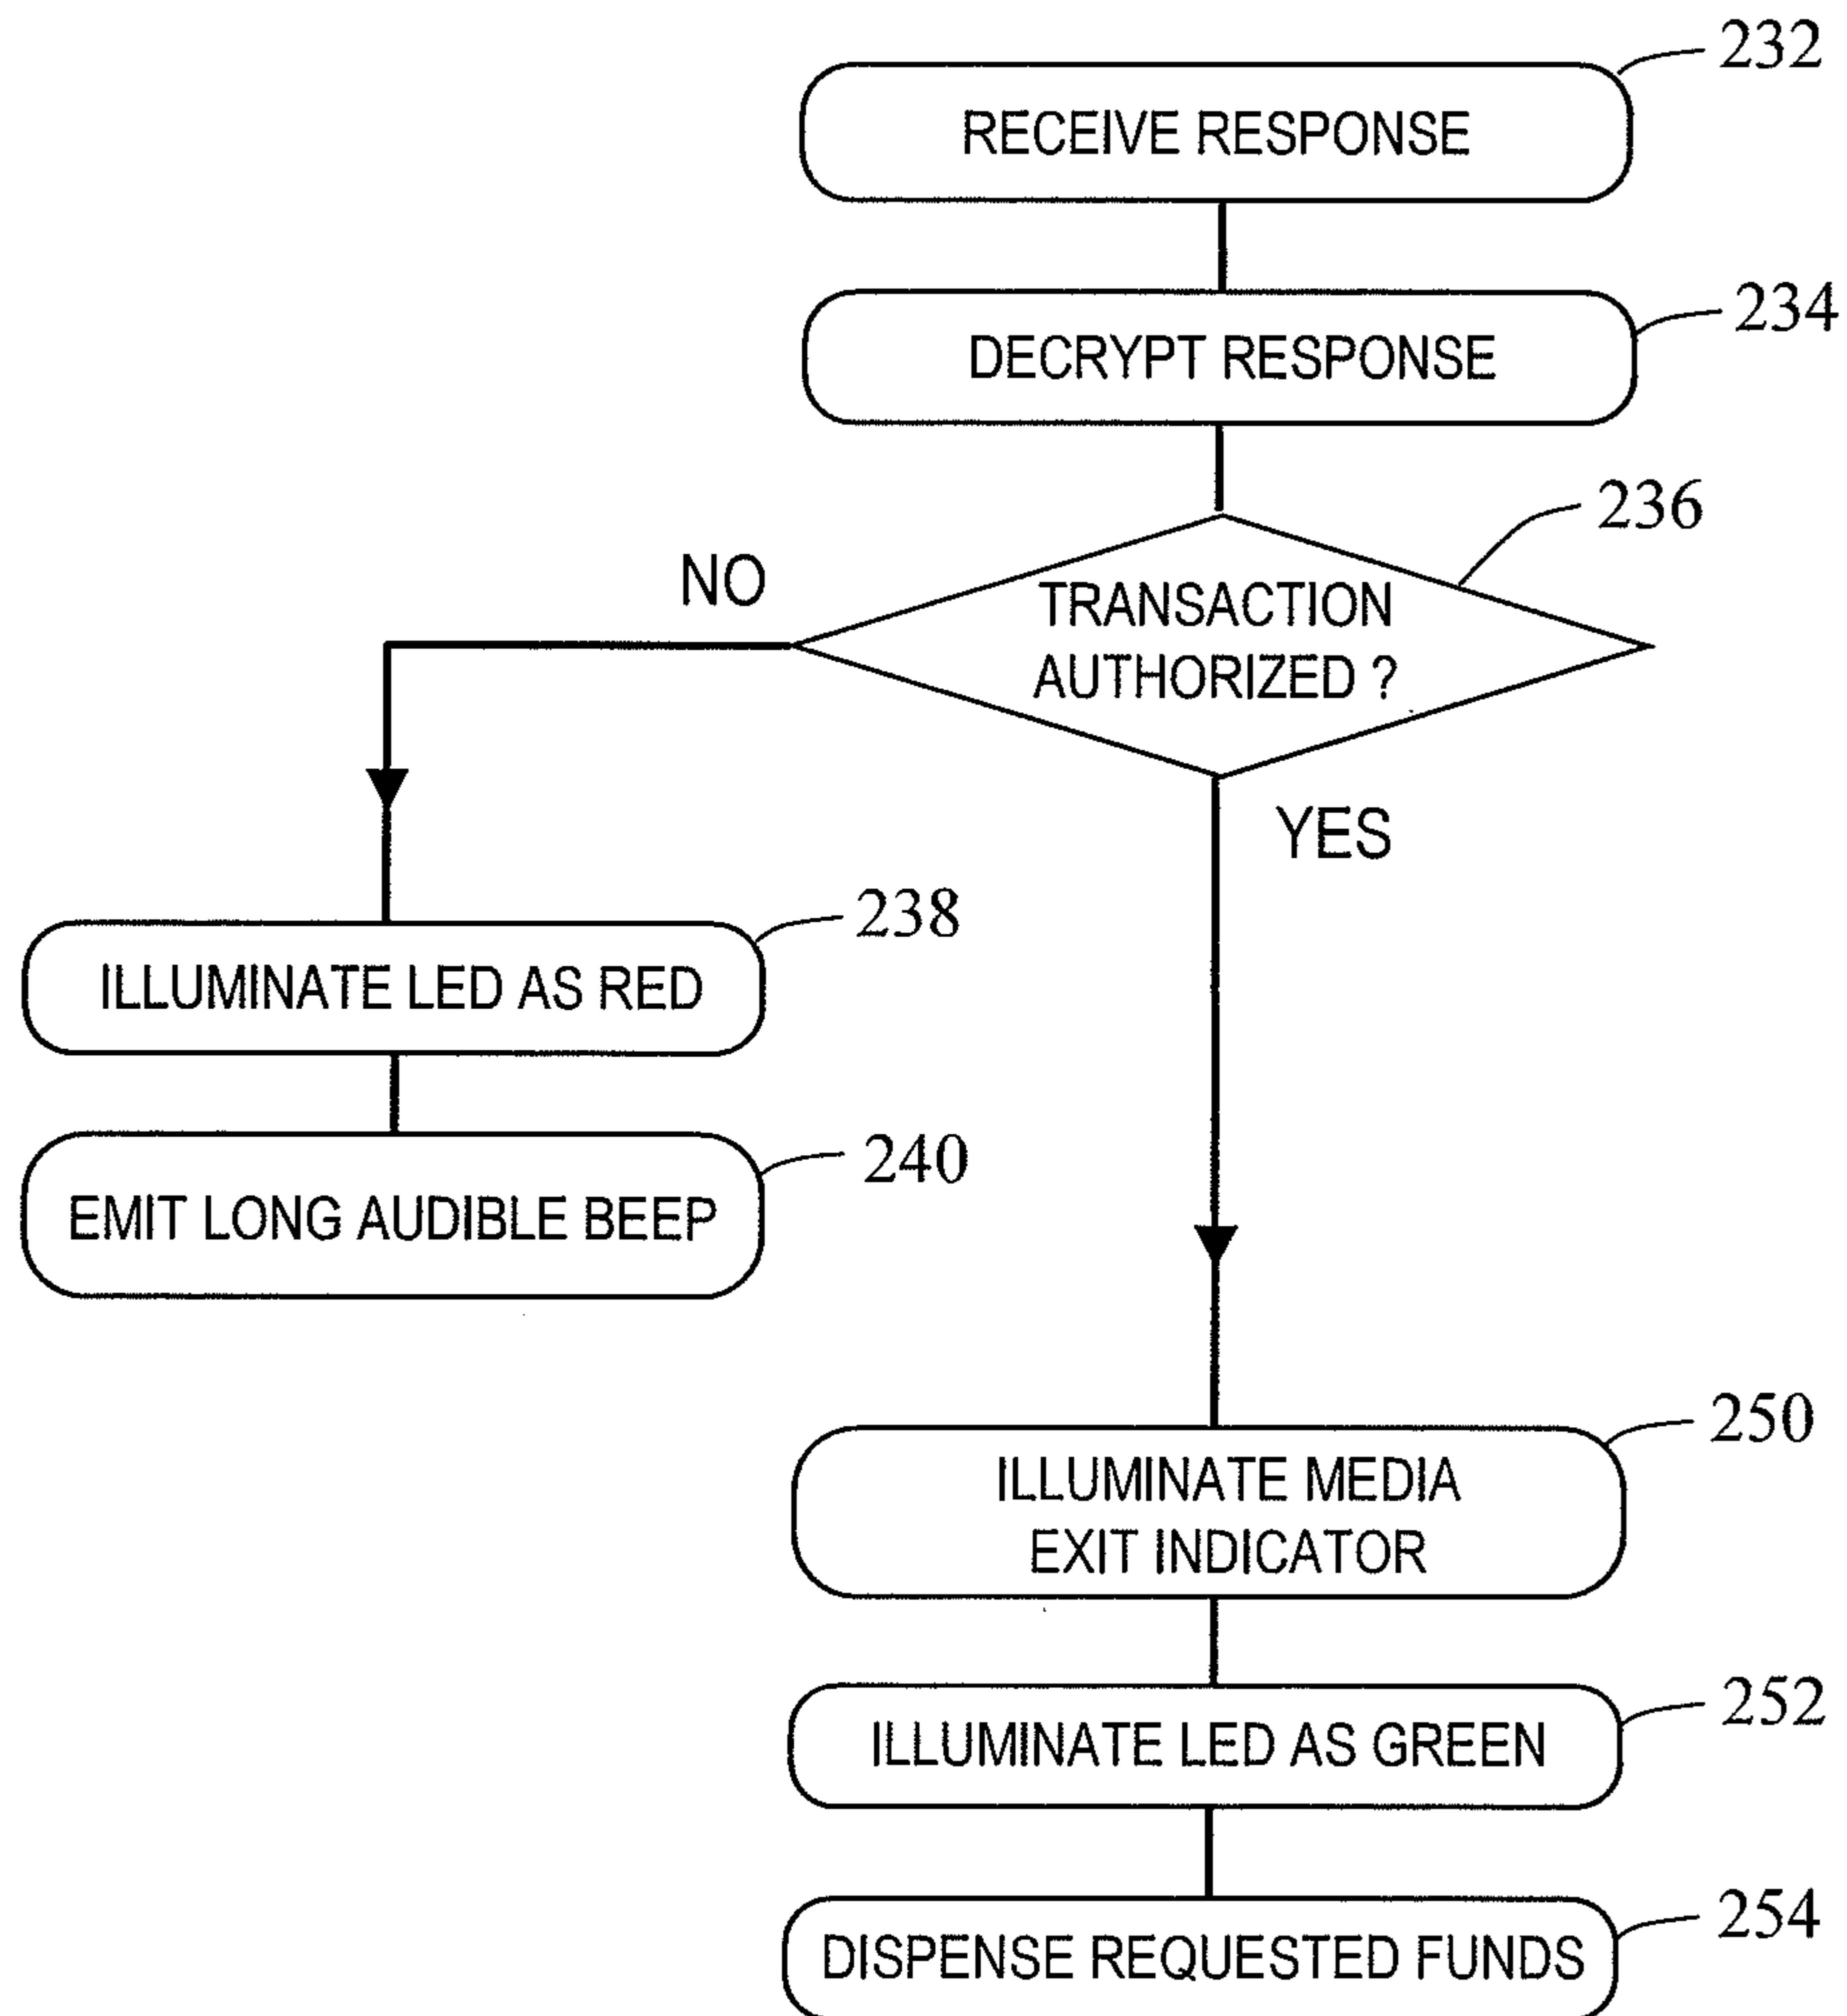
232
RECEIVE RESPONSE

234
DECRYPT RESPONSE

236
TRANSACTION AUTHORIZED ?

NO

YES

238
ILLUMINATE LED AS RED

240
EMIT LONG AUDIBLE BEEP

250
ILLUMINATE MEDIA EXIT INDICATOR

252
ILLUMINATE LED AS GREEN

254
DISPENSE REQUESTED FUNDS